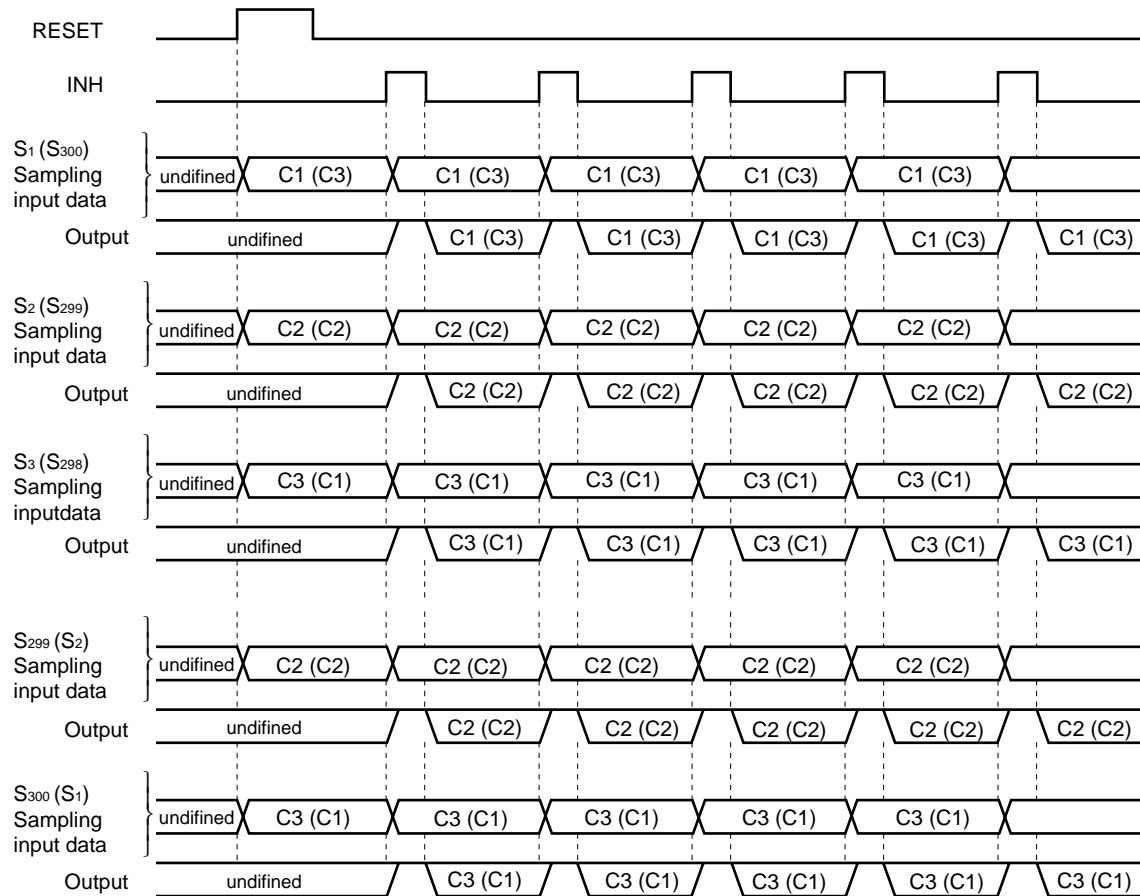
RESET

INH

$S_1$ ($S_{300}$) Sampling input data

undifined C1 (C3) C1 (C3) C1 (C3) C1 (C3) C1 (C3)

Output undifined C1 (C3) C1 (C3) C1 (C3) C1 (C3) C1 (C3)

$S_2$ ($S_{299}$) Sampling input data

undifined C2 (C2) C2 (C2) C2 (C2) C2 (C2) C2 (C2)

Output undifined C2 (C2) C2 (C2) C2 (C2) C2 (C2) C2 (C2)

$S_3$ ($S_{298}$) Sampling inputdata

undifined C3 (C1) C3 (C1) C3 (C1) C3 (C1) C3 (C1)

Output undifined C3 (C1) C3 (C1) C3 (C1) C3 (C1) C3 (C1)

$S_{299}$ ($S_2$) Sampling input data

undifined C2 (C2) C2 (C2) C2 (C2) C2 (C2) C2 (C2)

Output undifined C2 (C2) C2 (C2) C2 (C2) C2 (C2) C2 (C2)

$S_{300}$ ($S_1$) Sampling input data

undifined C3 (C1) C3 (C1) C3 (C1) C3 (C1) C3 (C1)

Output undifined C3 (C1) C3 (C1) C3 (C1) C3 (C1) C3 (C1)